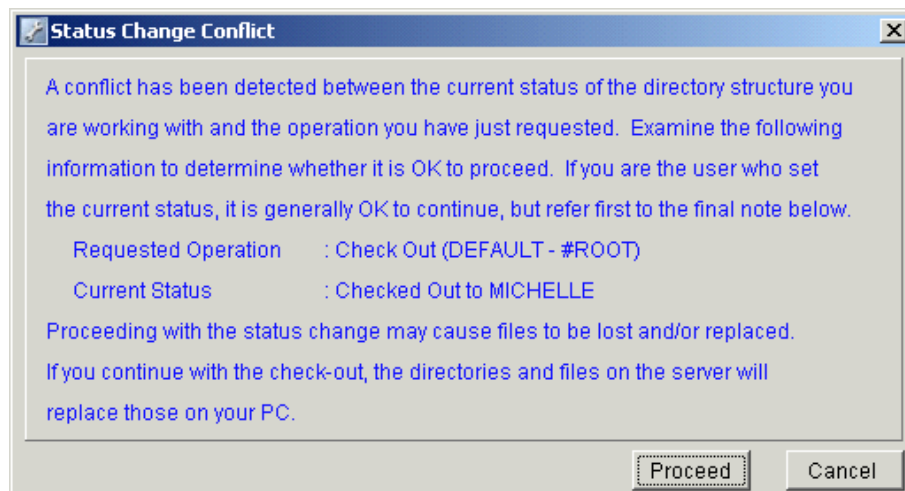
Status Change Conflict

A conflict has been detected between the current status of the directory structure you are working with and the operation you have just requested. Examine the following information to determine whether it is OK to proceed. If you are the user who set the current status, it is generally OK to continue, but refer first to the final note below.

Requested Operation : Check Out (DEFAULT - #ROOT)

Current Status : Checked Out to MICHELLE

Proceeding with the status change may cause files to be lost and/or replaced.

If you continue with the check-out, the directories and files on the server will replace those on your PC.

Proceed

Cancel